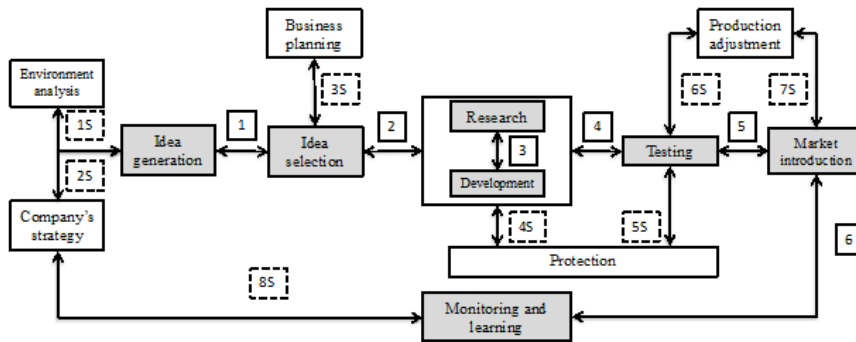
Business planning

Environment analysis

1S

2S

Company's strategy

Idea generation

1

3S

Idea selection

2

Research

3

Development

4S

4

Production adjustment

6S

7S

Testing

5

Market introduction

5S

Protection

6

8S

Monitoring and learning